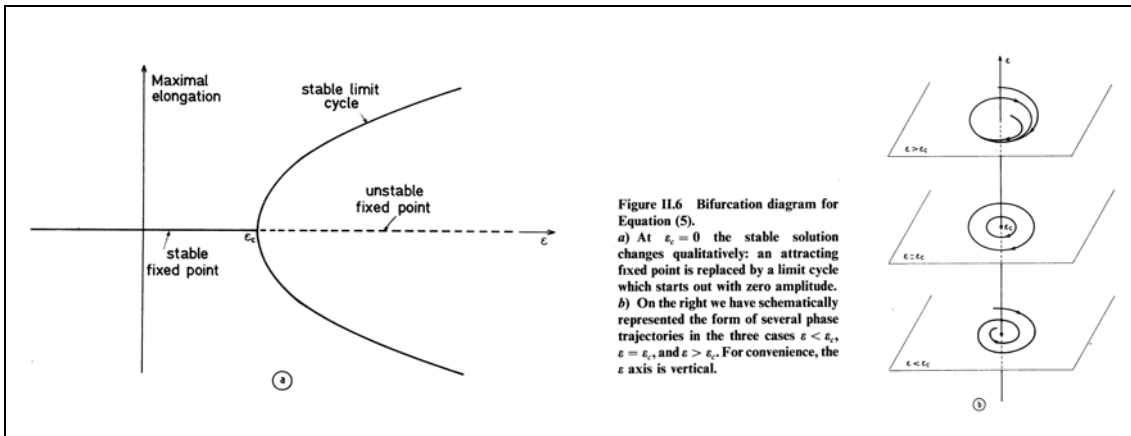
Maximal elongation

stable limit cycle

unstable fixed point

stable fixed point

$\varepsilon_c$

$\varepsilon$

a

Figure II.6 Bifurcation diagram for Equation (5).

a) At $\varepsilon_c = 0$ the stable solution changes qualitatively: an attracting fixed point is replaced by a limit cycle which starts out with zero amplitude.

b) On the right we have schematically represented the form of several phase trajectories in the three cases $\varepsilon < \varepsilon_c$, $\varepsilon = \varepsilon_c$, and $\varepsilon > \varepsilon_c$. For convenience, the $\varepsilon$ axis is vertical.

$\varepsilon$

$\varepsilon > \varepsilon_c$

$\varepsilon_c$

$\varepsilon = \varepsilon_c$

$\varepsilon < \varepsilon_c$

b